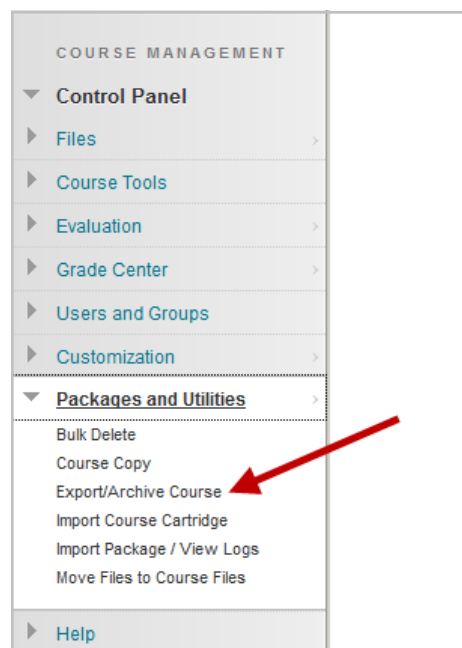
COURSE MANAGEMENT

Control Panel

Files

Course Tools

Evaluation

Grade Center

Users and Groups

Customization

Packages and Utilities

Bulk Delete

Course Copy

Export/Archive Course

Import Course Cartridge

Import Package / View Logs

Move Files to Course Files

Help